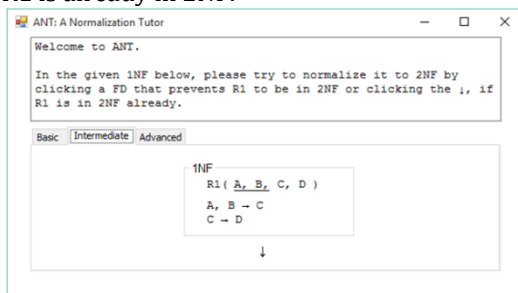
R1 is already in 2NF.

ANT: A Normalization Tutor

Welcome to ANT.

In the given 1NF below, please try to normalize it to 2NF by clicking a FD that prevents R1 to be in 2NF or clicking the ↓, if R1 is in 2NF already.

Basic | Intermediate | Advanced

1NF

R1( A, B, C, D )

A, B → C

C → D

↓